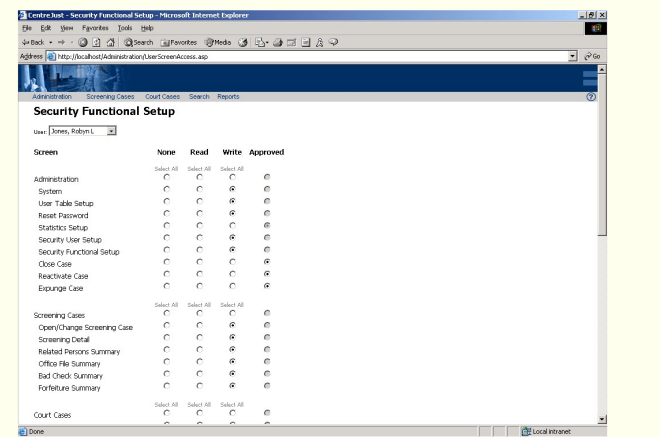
CentreJust - Security Functional Setup - Microsoft Internet Explorer

File Edit View Favorites Tools Help

Back Search Favorites Media

Address http://localhost/Administration/UserScreenAccess.asp Go

Administration Screening Cases Court Cases Search Reports

Security Functional Setup

User: Jones, Robyn L

| Screen | None | Read | Write | Approved |
|---|---|---|---|---|
| | Select All | Select All | Select All | |
| Administration | | | | |
| System | | | | |
| User Table Setup | | | | |
| Reset Password | | | | |
| Statistics Setup | | | | |
| Security User Setup | | | | |
| Security Functional Setup | | | | |
| Close Case | | | | |
| Reactivate Case | | | | |
| Expunge Case | | | | |
| | Select All | Select All | Select All | |
| Screening Cases | | | | |
| Open/Change Screening Case | | | | |
| Screening Detail | | | | |
| Related Persons Summary | | | | |
| Office File Summary | | | | |
| Bad Check Summary | | | | |
| Forfeiture Summary | | | | |
| | Select All | Select All | Select All | |
| Court Cases | | | | |

Done Local intranet